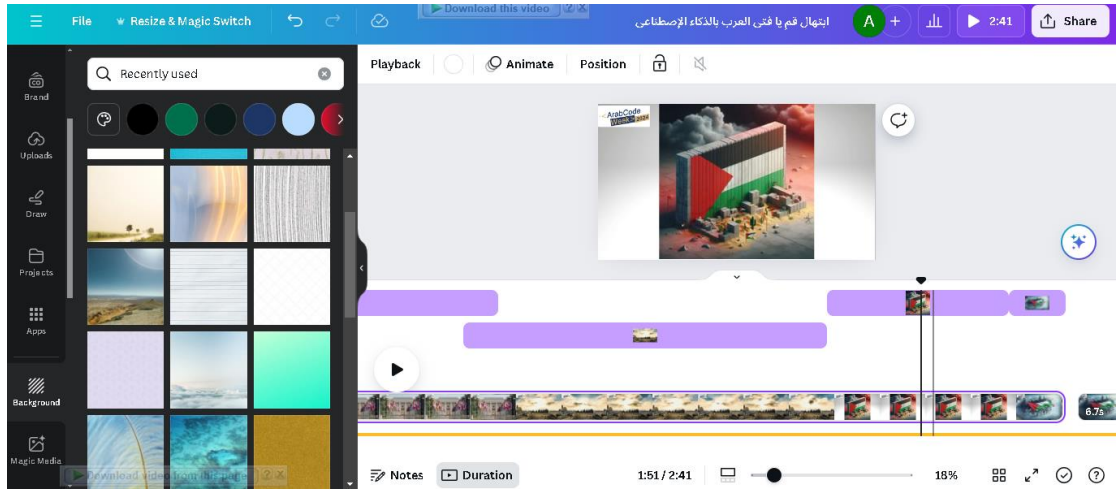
File
Resize & Magic Switch
Download this video
ابتهال قم يا فتى العرب بالذكاء الإصطناعي
A
2:41
Share
Recently used
Brand
Uploads
Draw
Projects
Apps
Background
Magic Media
Download video from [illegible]
Playback
Animate
Position
ArabCode
6.7s
Notes
Duration
1:51 / 2:41
18%
?